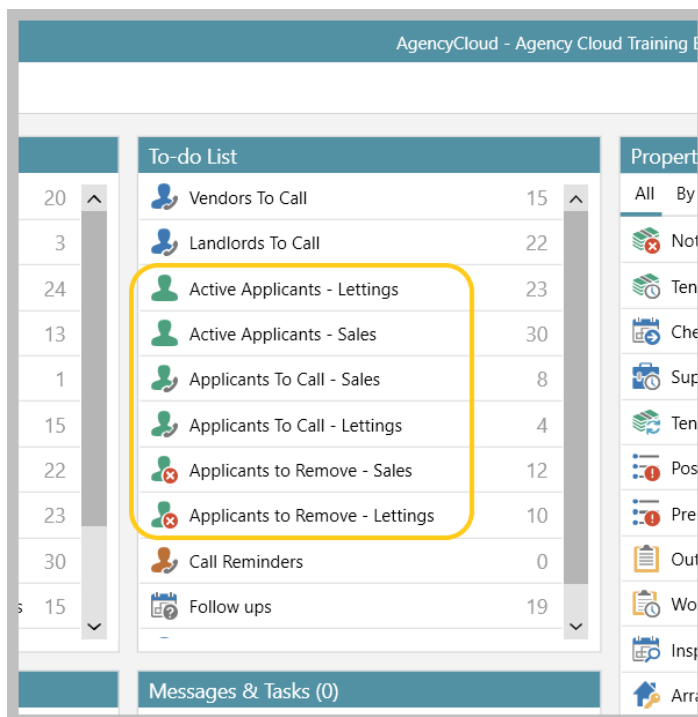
AgencyCloud - Agency Cloud Training E

| |
|---|
| 20 |
| 3 |
| 24 |
| 13 |
| 1 |
| 15 |
| 22 |
| 23 |
| 30 |
| s 15 |

To-do List

| | |
|---|---|
| Vendors To Call | 15 |
| Landlords To Call | 22 |
| Active Applicants - Lettings | 23 |
| Active Applicants - Sales | 30 |
| Applicants To Call - Sales | 8 |
| Applicants To Call - Lettings | 4 |
| Applicants to Remove - Sales | 12 |
| Applicants to Remove - Lettings | 10 |
| Call Reminders | 0 |
| Follow ups | 19 |

Messages & Tasks (0)

Propert

All By

Not
Ten
Che
Sup
Ten
Pos
Pre
Out
Wo
Insp
Arra